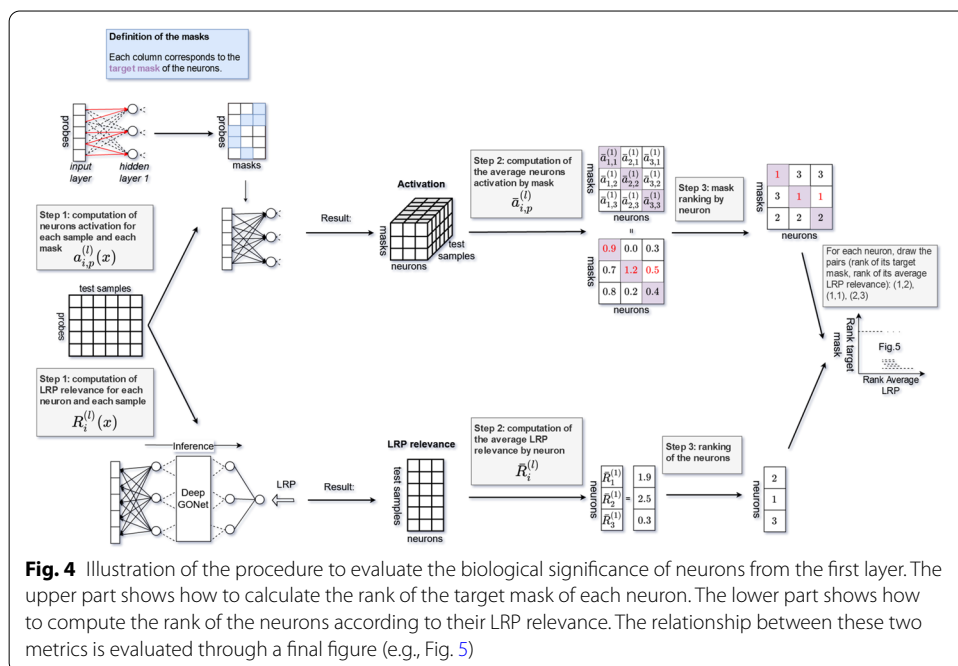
Definition of the masks

Each column corresponds to the target mask of the neurons.

probes

input layer

hidden layer 1

probes

masks

Step 1: computation of neurons activation for each sample and each mask
$a_{i,p}^{(l)}(x)$

Result:

Activation

masks

neurons

test samples

Step 2: computation of the average neurons activation by mask
$\bar{a}_{i,p}^{(l)}$

masks

| $a_{1,1}^{(1)}$ | $a_{2,1}^{(1)}$ | $a_{3,1}^{(1)}$ |
|---|---|---|
| $a_{1,2}^{(1)}$ | $a_{2,2}^{(1)}$ | $a_{3,2}^{(1)}$ |
| $a_{1,3}^{(1)}$ | $a_{2,3}^{(1)}$ | $a_{3,3}^{(1)}$ |

neurons

=

| 0.9 | 0.0 | 0.3 |
|---|---|---|
| 0.7 | 1.2 | 0.5 |
| 0.8 | 0.2 | 0.4 |

masks

neurons

Step 3: mask ranking by neuron

masks

| 1 | 3 | 3 |
|---|---|---|
| 3 | 1 | 1 |
| 2 | 2 | 2 |

neurons

For each neuron, draw the pairs (rank of its target mask, rank of its average LRP relevance): (1,2), (1,1), (2,3)

Rank target mask

Fig.5

Rank Average LRP

test samples

probes

Step 1: computation of LRP relevance for each neuron and each sample
$R_i^{(l)}(x)$

Inference

Deep GONet

LRP

Result:

LRP relevance

test samples

neurons

Step 2: computation of the average LRP relevance by neuron
$\bar{R}_i^{(l)}$

neurons

| $\bar{R}_1^{(1)}$ | | 1.9 |
|---|---|---|
| $\bar{R}_2^{(1)}$ | = | 2.5 |
| $\bar{R}_3^{(1)}$ | | 0.3 |

Step 3: ranking of the neurons

neurons

| 2 |
|---|
| 1 |
| 3 |

Fig. 4 Illustration of the procedure to evaluate the biological significance of neurons from the first layer. The upper part shows how to calculate the rank of the target mask of each neuron. The lower part shows how to compute the rank of the neurons according to their LRP relevance. The relationship between these two metrics is evaluated through a final figure (e.g., Fig. 5)